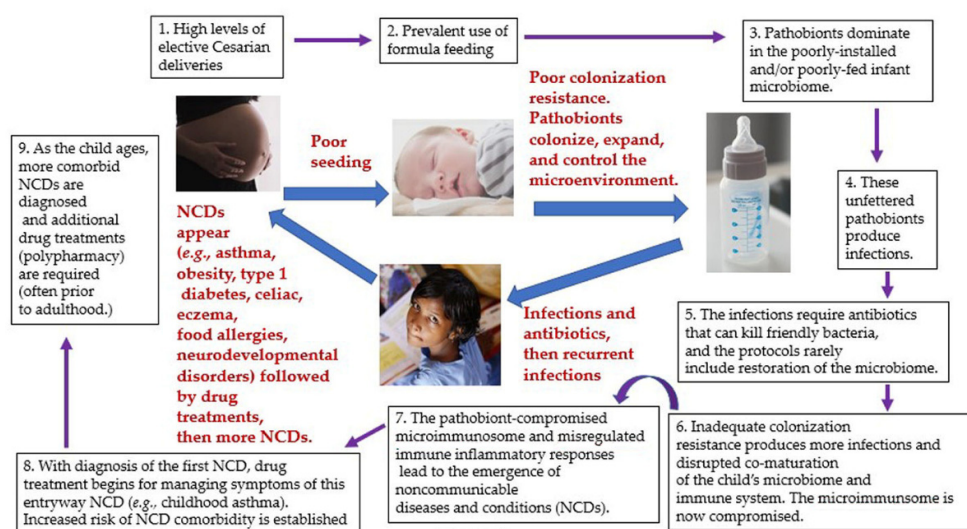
1. High levels of elective Cesarian deliveries

2. Prevalent use of formula feeding

3. Pathobionts dominate in the poorly-installed and/or poorly-fed infant microbiome.

Poor seeding

Poor colonization resistance. Pathobionts colonize, expand, and control the microenvironment.

9. As the child ages, more comorbid NCDs are diagnosed and additional drug treatments (polypharmacy) are required (often prior to adulthood.)

NCDs appear (*e.g.*, asthma, obesity, type 1 diabetes, celiac, eczema, food allergies, neurodevelopmental disorders) followed by drug treatments, then more NCDs.

4. These unfettered pathobionts produce infections.

Infections and antibiotics, then recurrent infections

5. The infections require antibiotics that can kill friendly bacteria, and the protocols rarely include restoration of the microbiome.

7. The pathobiont-compromised microimmunosome and misregulated immune inflammatory responses lead to the emergence of noncommunicable diseases and conditions (NCDs).

6. Inadequate colonization resistance produces more infections and disrupted co-maturation of the child's microbiome and immune system. The microimmunsome is now compromised.

8. With diagnosis of the first NCD, drug treatment begins for managing symptoms of this entryway NCD (*e.g.*, childhood asthma). Increased risk of NCD comorbidity is established